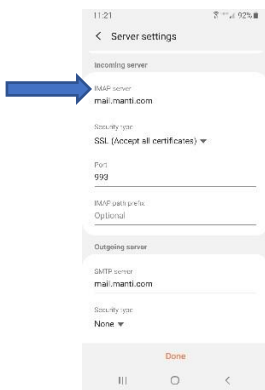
11:21 92%

< Server settings

Incoming server

IMAP server
mail.manti.com

Security type
SSL (Accept all certificates) ▼

Port
993

IMAP path prefix
Optional

Outgoing server

SMTP server
mail.manti.com

Security type
None ▼

Done